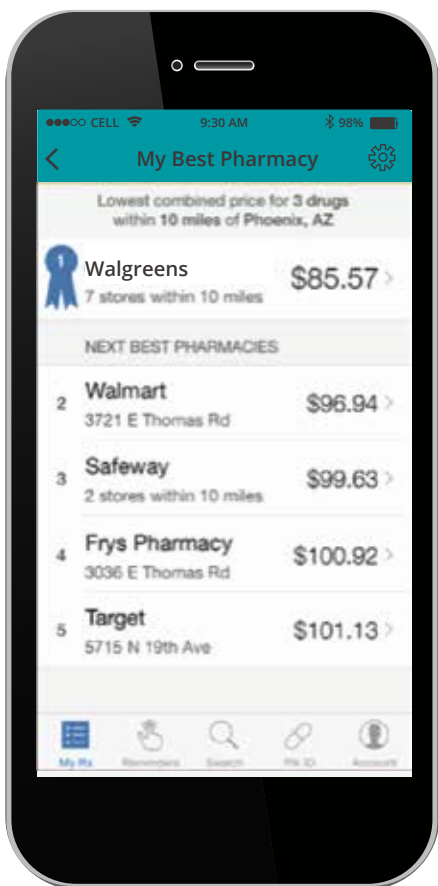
●●●○○ CELL 9:30 AM 98%

My Best Pharmacy

Lowest combined price for 3 drugs within 10 miles of Phoenix, AZ

1 Walgreens
7 stores within 10 miles
$85.57

NEXT BEST PHARMACIES

2 Walmart
3721 E Thomas Rd
$96.94

3 Safeway
2 stores within 10 miles
$99.63

4 Frys Pharmacy
3036 E Thomas Rd
$100.92

5 Target
5715 N 19th Ave
$101.13

My Rx Reminders Search Rx ID Account